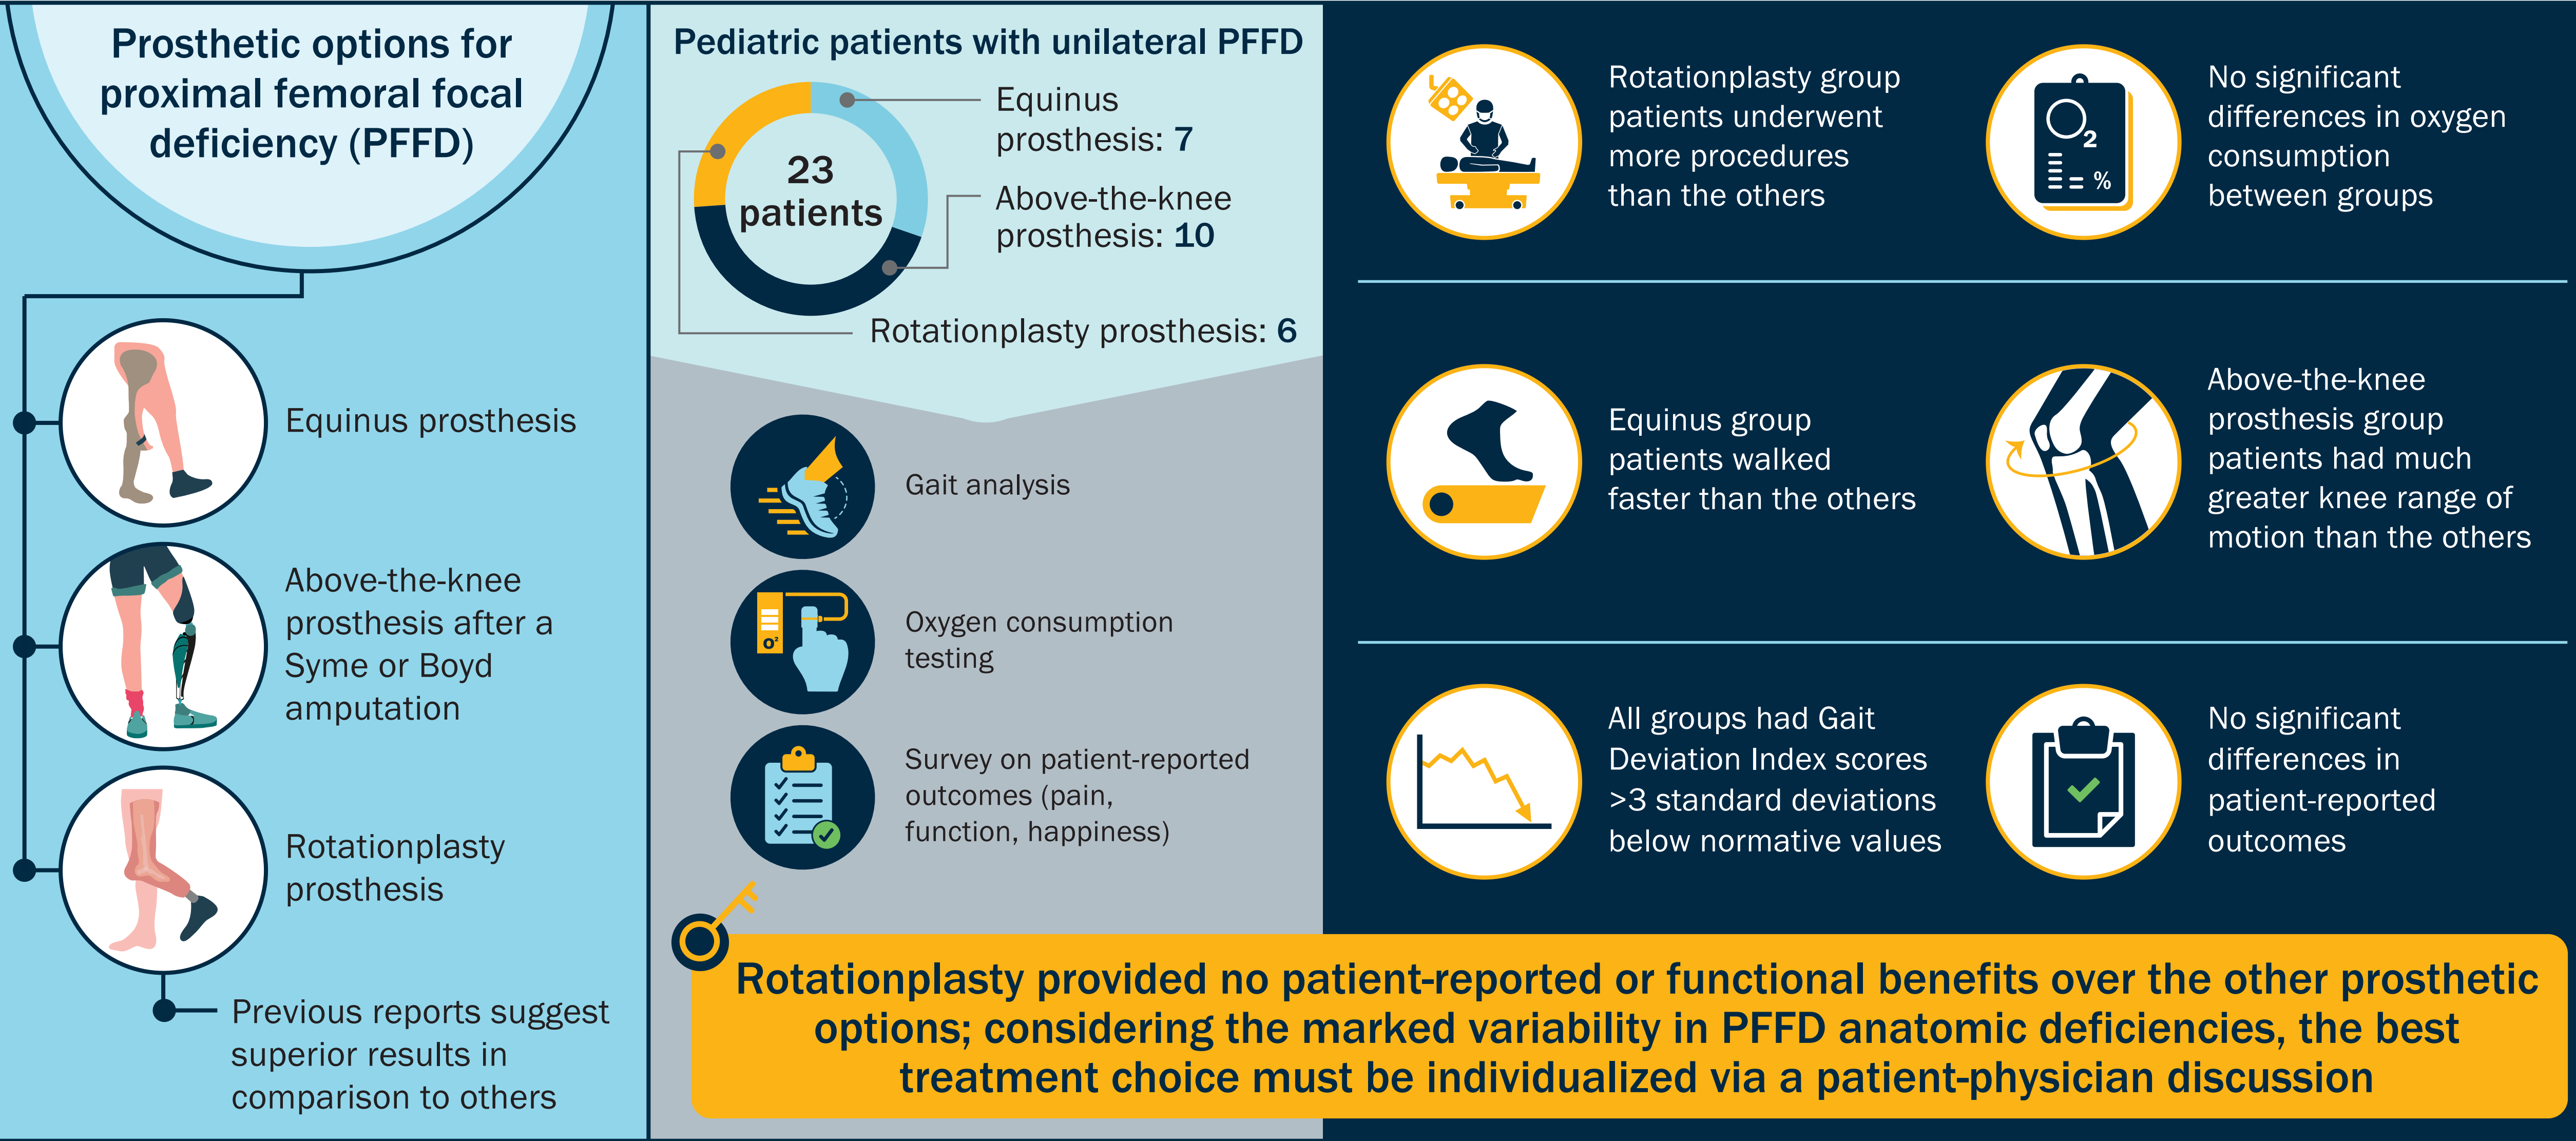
Prosthetic options for proximal femoral focal deficiency (PFFD)

Equinus prosthesis

Above-the-knee prosthesis after a Syme or Boyd amputation

Rotationplasty prosthesis

Previous reports suggest superior results in comparison to others

Pediatric patients with unilateral PFFD

23 patients

Equinus prosthesis: 7

Above-the-knee prosthesis: 10

Rotationplasty prosthesis: 6

Gait analysis

Oxygen consumption testing

Survey on patient-reported outcomes (pain, function, happiness)

Rotationplasty group patients underwent more procedures than the others

$O_2$

No significant differences in oxygen consumption between groups

Equinus group patients walked faster than the others

Above-the-knee prosthesis group patients had much greater knee range of motion than the others

All groups had Gait Deviation Index scores >3 standard deviations below normative values

No significant differences in patient-reported outcomes

Rotationplasty provided no patient-reported or functional benefits over the other prosthetic options; considering the marked variability in PFFD anatomic deficiencies, the best treatment choice must be individualized via a patient-physician discussion